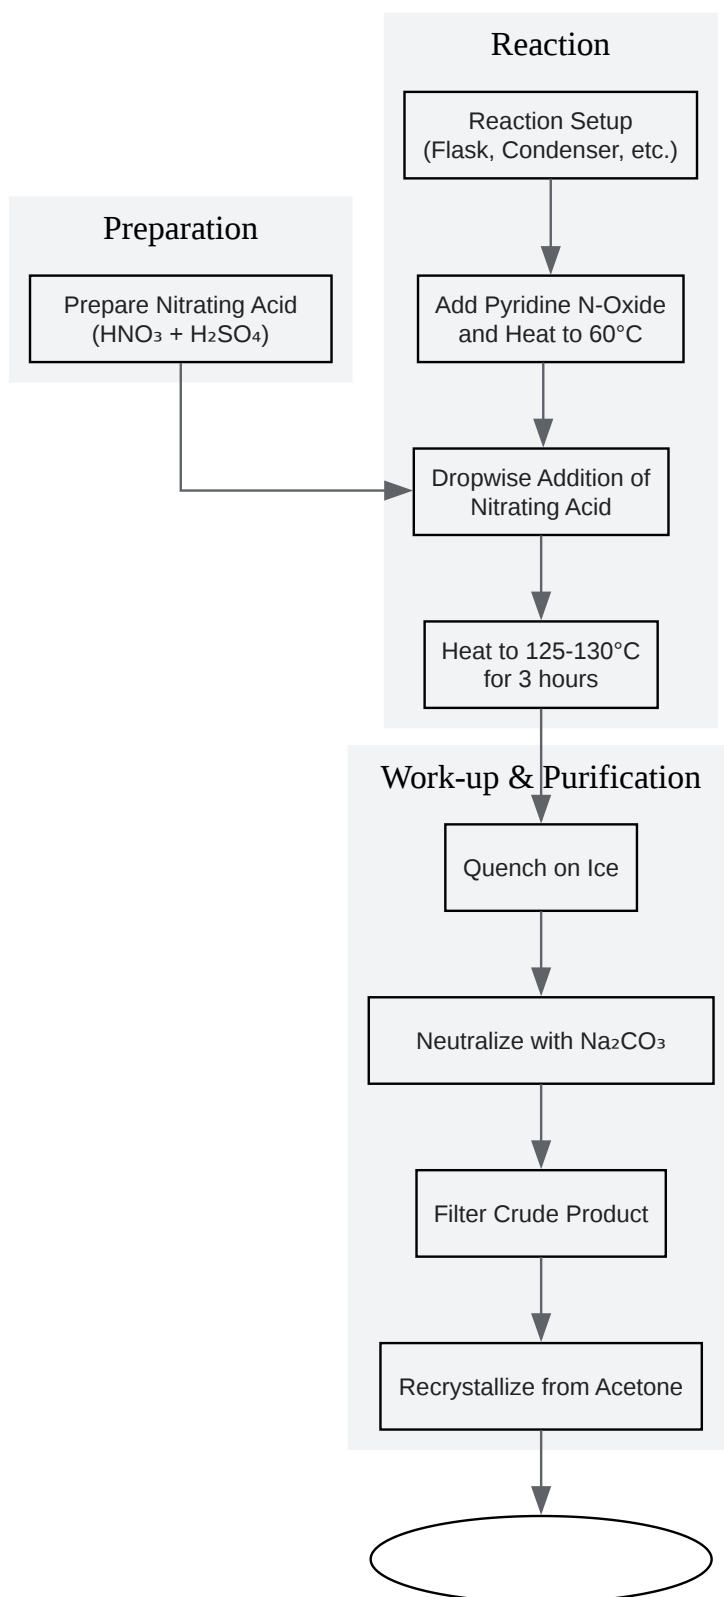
Reaction

Reaction Setup (Flask, Condenser, etc.)

Add Pyridine N-Oxide and Heat to 60°C

Preparation

Prepare Nitrating Acid ($HNO_3$ + $H_2SO_4$)

Dropwise Addition of Nitrating Acid

Heat to 125-130°C for 3 hours

Work-up & Purification

Quench on Ice

Neutralize with $Na_2CO_3$

Filter Crude Product

Recrystallize from Acetone